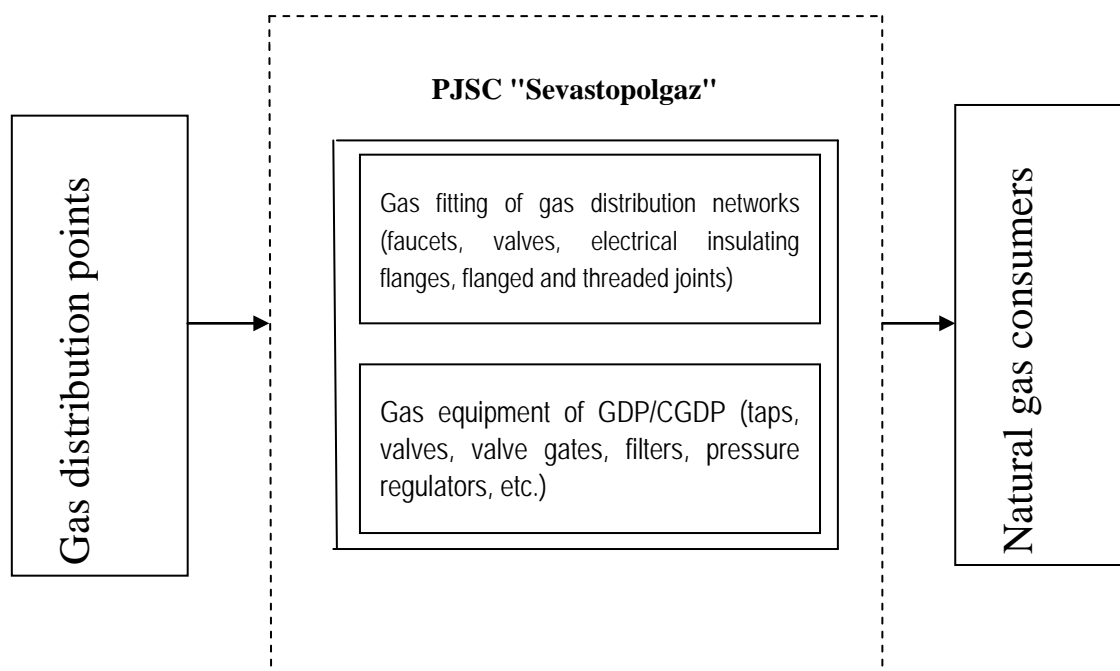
Gas distribution points

PJSC "Sevastopolgaz"

Gas fitting of gas distribution networks (faucets, valves, electrical insulating flanges, flanged and threaded joints)

Gas equipment of GDP/CGDP (taps, valves, valve gates, filters, pressure regulators, etc.)

Natural gas consumers